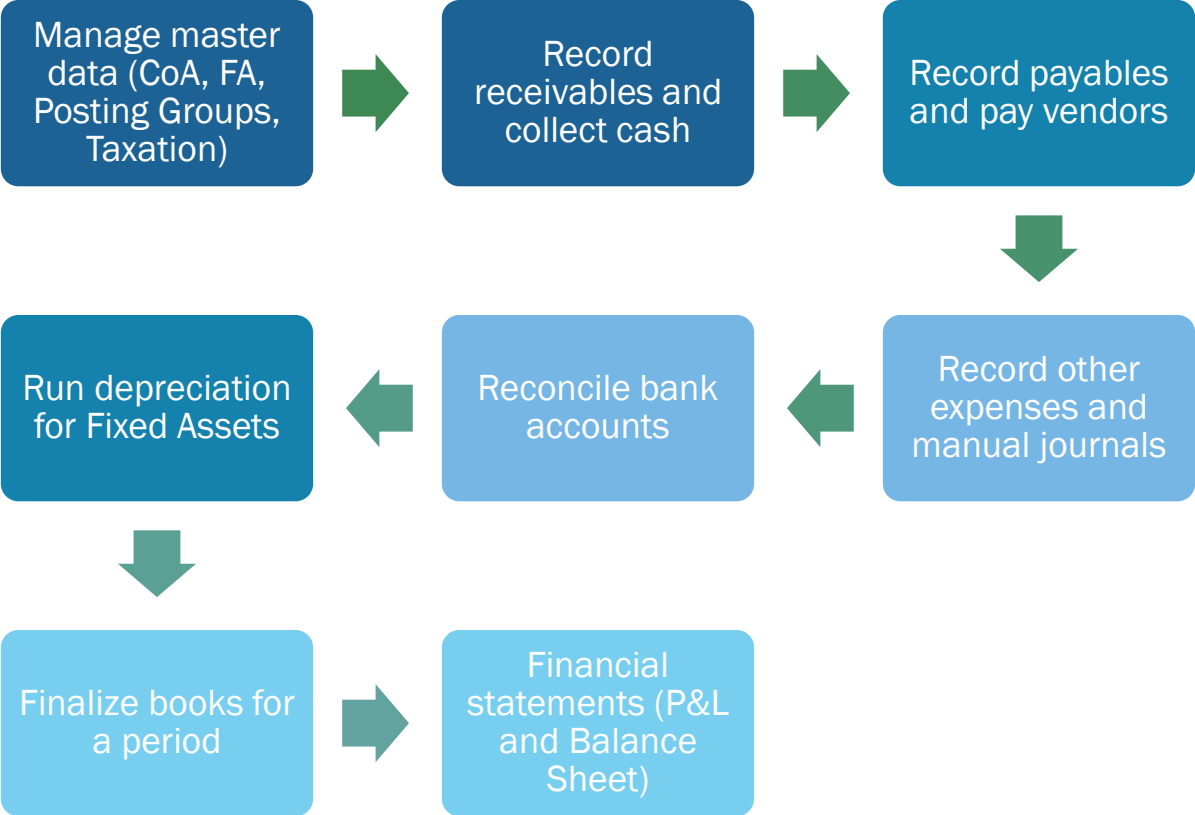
Manage master data (CoA, FA, Posting Groups, Taxation)

Record receivables and collect cash

Record payables and pay vendors

Record other expenses and manual journals

Reconcile bank accounts

Run depreciation for Fixed Assets

Finalize books for a period

Financial statements (P&L and Balance Sheet)